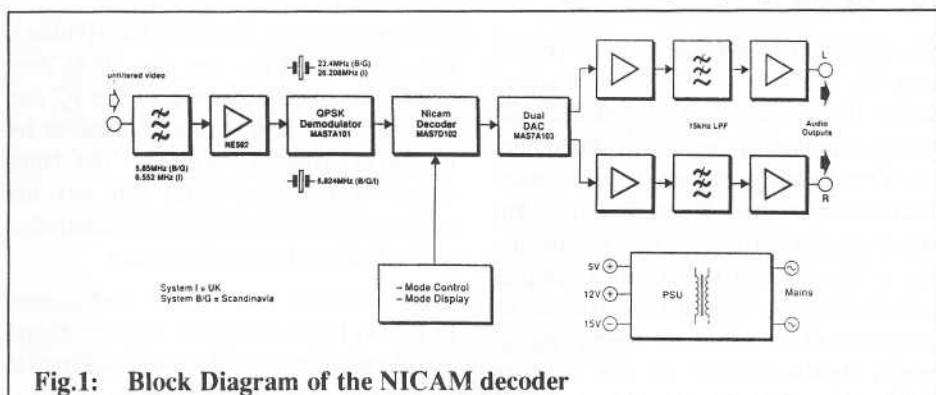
unfiltered video

5.85MHz (B/G)
6.552 MHz (I)

NE592

23.4MHz (B/G)
26.208MHz (I)

QPSK Demodulator MAS7A101

5.824MHz (B/G/I)

Nicam Decoder MAS7D102

Dual DAC MAS7A103

15kHz LPF

L

Audio Outputs

R

System I = UK
System B/G = Scandinavia

– Mode Control
– Mode Display

5V
12V
15V

PSU

Mains

Fig.1: Block Diagram of the NICAM decoder